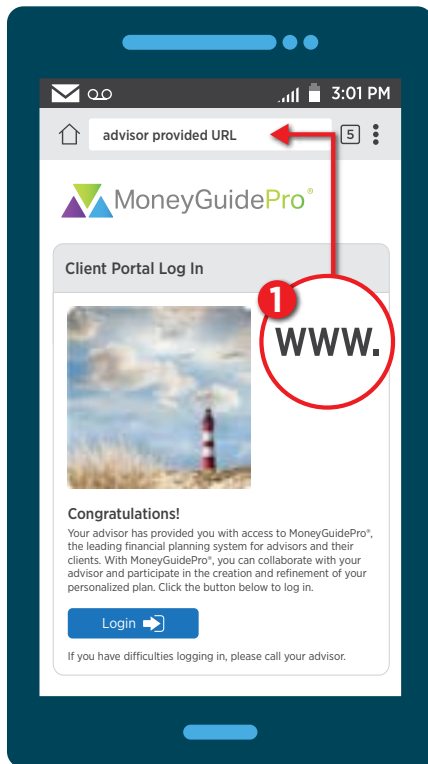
3:01 PM

advisor provided URL

5

MoneyGuidePro®

Client Portal Log In

1

WWW.

Congratulations!

Your advisor has provided you with access to MoneyGuidePro®, the leading financial planning system for advisors and their clients. With MoneyGuidePro®, you can collaborate with your advisor and participate in the creation and refinement of your personalized plan. Click the button below to log in.

Login

If you have difficulties logging in, please call your advisor.